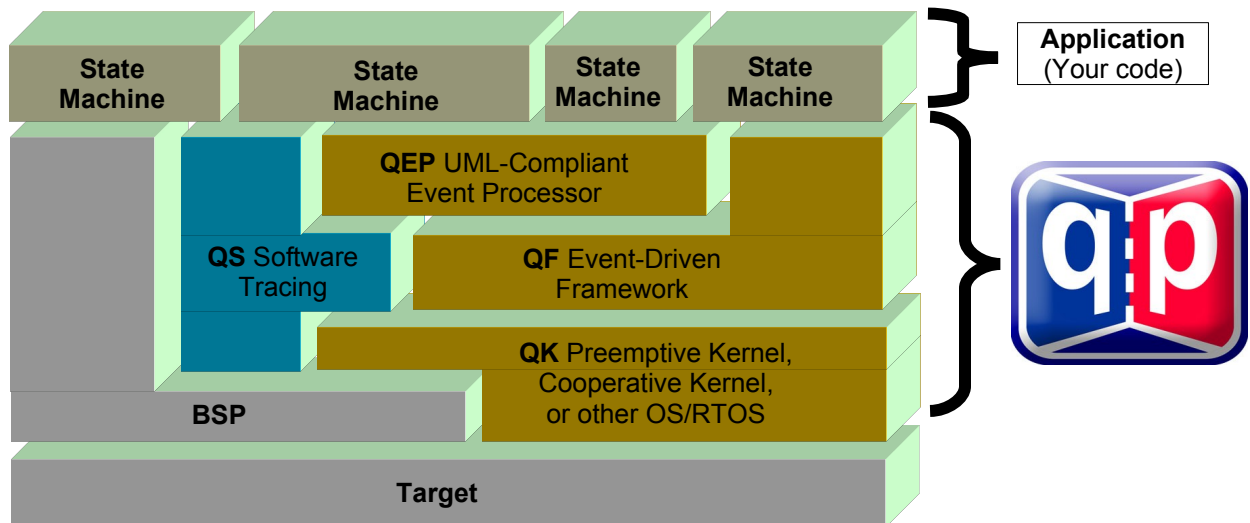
State Machine

State Machine

State Machine

State Machine

Application
(Your code)

QEP UML-Compliant Event Processor

QS Software Tracing

QF Event-Driven Framework

q:p

QK Preemptive Kernel, Cooperative Kernel, or other OS/RTOS

BSP

Target